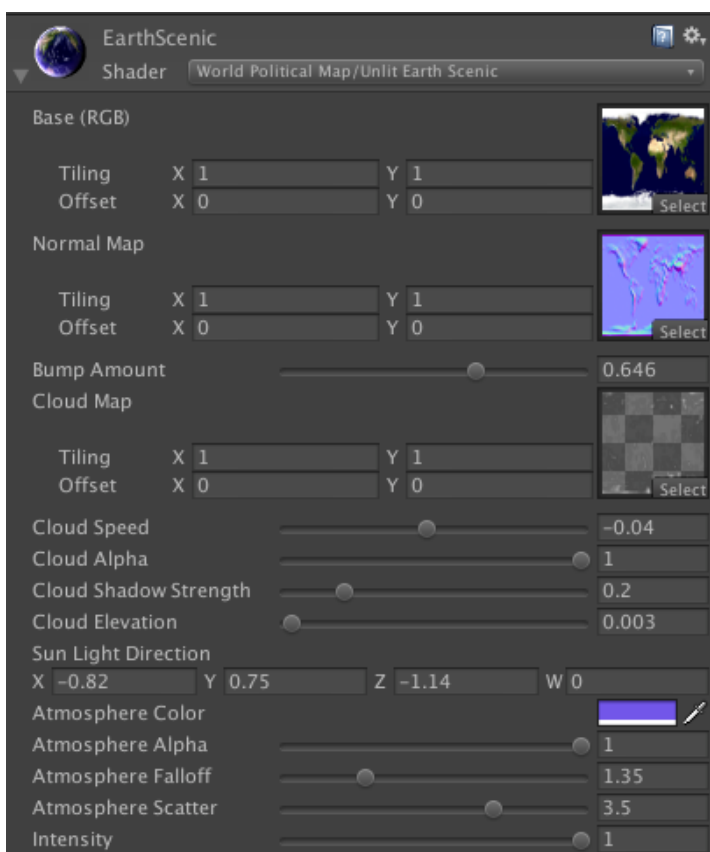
EarthScenic
Shader World Political Map/Unlit Earth Scenic

Base (RGB)
Tiling X 1 Y 1
Offset X 0 Y 0
Select

Normal Map
Tiling X 1 Y 1
Offset X 0 Y 0
Select

Bump Amount 0.646
Cloud Map
Tiling X 1 Y 1
Offset X 0 Y 0
Select

Cloud Speed -0.04
Cloud Alpha 1
Cloud Shadow Strength 0.2
Cloud Elevation 0.003
Sun Light Direction
X -0.82 Y 0.75 Z -1.14 W 0
Atmosphere Color
Atmosphere Alpha 1
Atmosphere Falloff 1.35
Atmosphere Scatter 3.5
Intensity 1